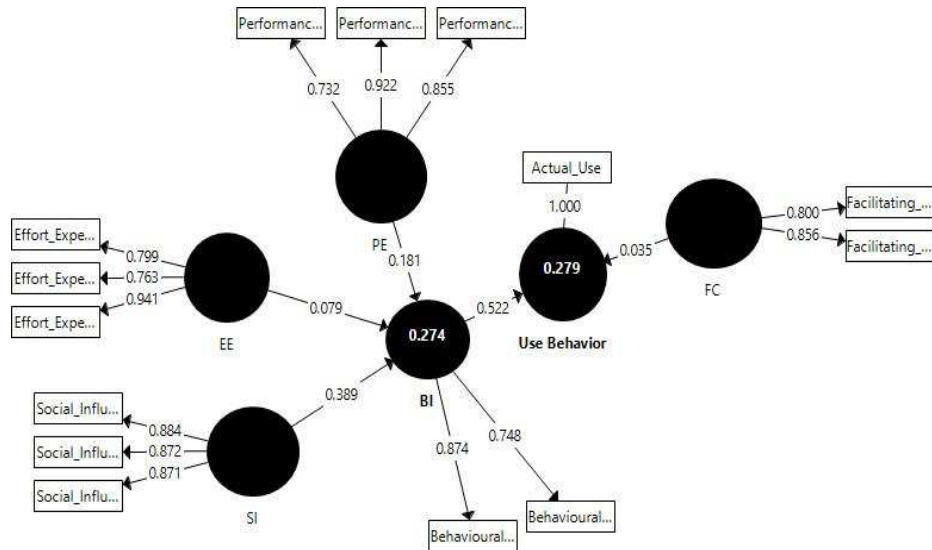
Performanc...
Performanc...
Performanc...
0.732
0.922
0.855
Actual_Use
1.000
Facilitating_...
Facilitating_...
0.800
0.856
FC
0.035
0.279
Use Behavior
PE
0.181
Effort_Expe...
Effort_Expe...
Effort_Expe...
0.799
0.763
0.941
EE
0.079
0.522
0.274
BI
0.389
Social_Influ...
Social_Influ...
Social_Influ...
0.884
0.872
0.871
SI
0.874
0.748
Behavioural...
Behavioural...